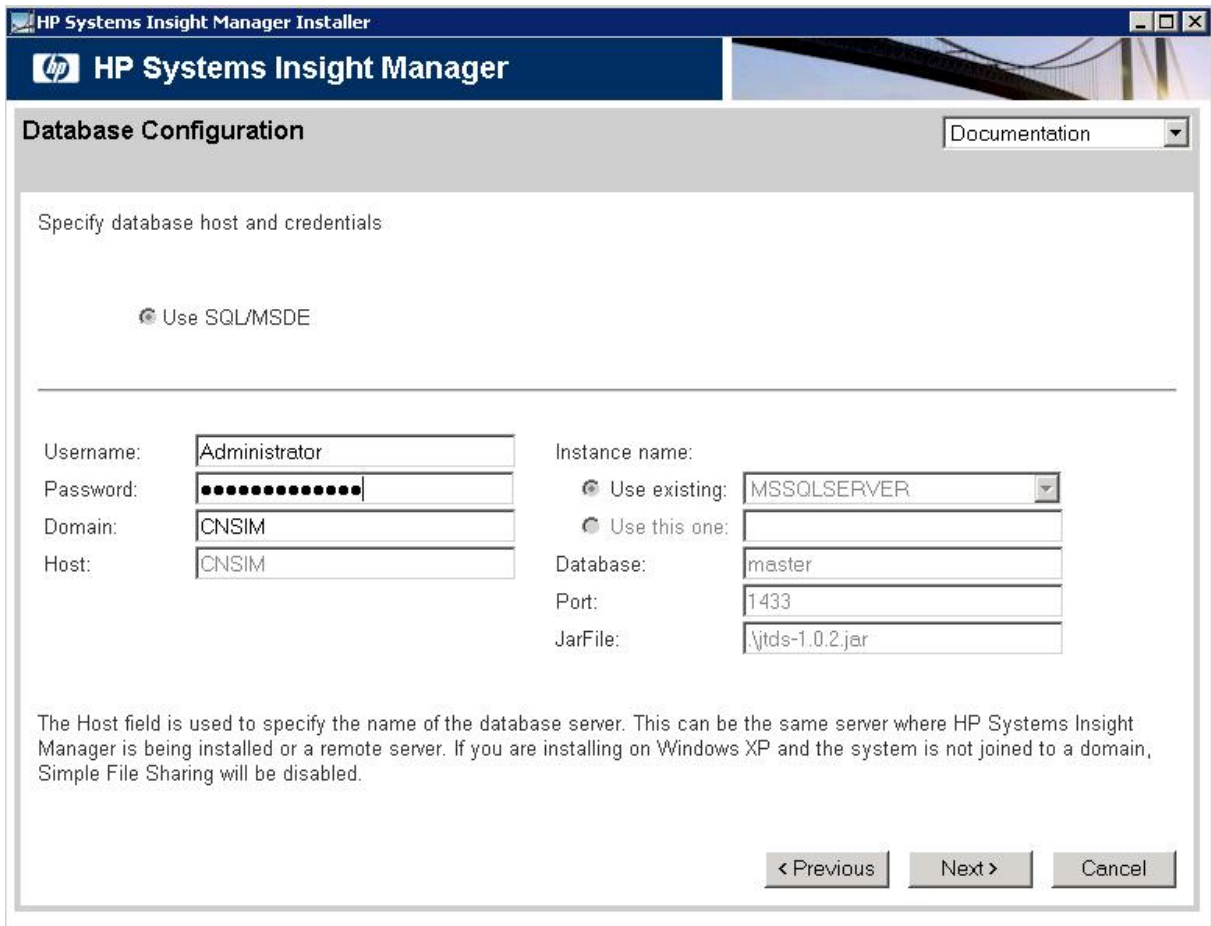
HP Systems Insight Manager Installer

hp HP Systems Insight Manager

Database Configuration

Documentation

Specify database host and credentials

Use SQL/MSDE

Username: Administrator
Password: ••••••••••••••
Domain: CNSIM
Host: CNSIM

Instance name:
Use existing: MSSQLSERVER
Use this one:
Database: master
Port: 1433
JarFile: .\jtds-1.0.2.jar

The Host field is used to specify the name of the database server. This can be the same server where HP Systems Insight Manager is being installed or a remote server. If you are installing on Windows XP and the system is not joined to a domain, Simple File Sharing will be disabled.

< Previous
Next >
Cancel